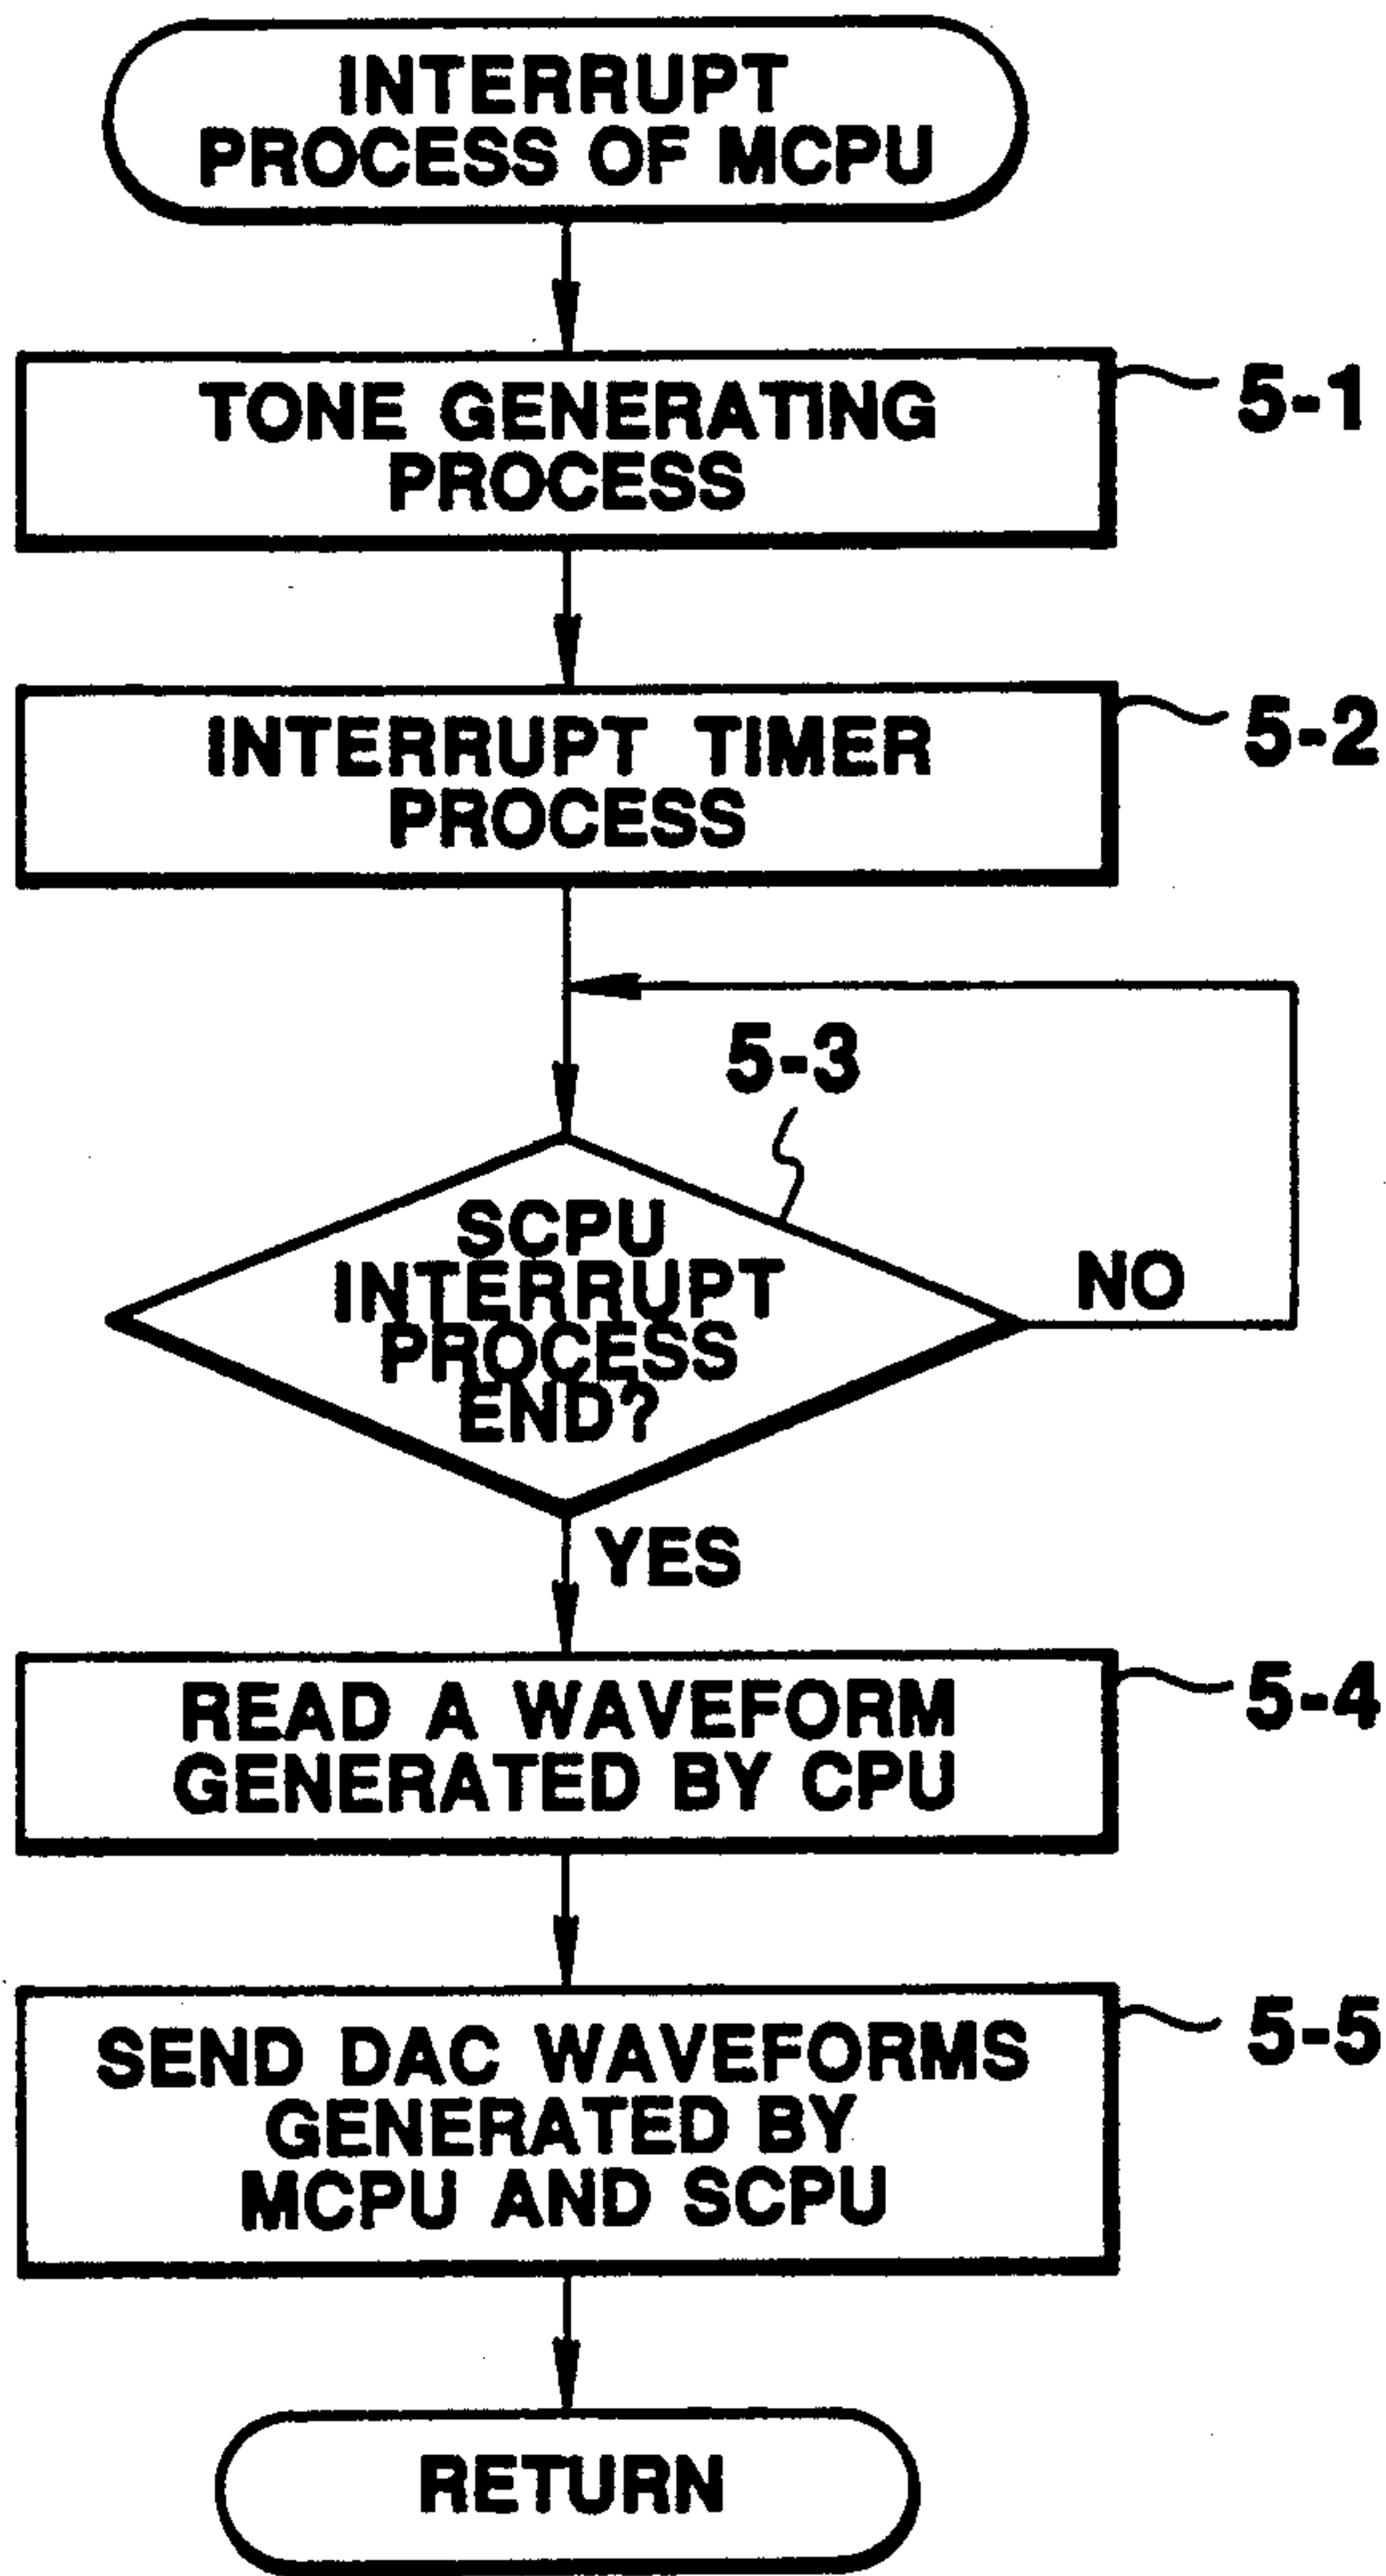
INTERRUPT PROCESS OF MCPU

TONE GENERATING PROCESS

5-1

INTERRUPT TIMER PROCESS

5-2

5-3

SCPU INTERRUPT PROCESS END?

NO

YES

READ A WAVEFORM GENERATED BY CPU

5-4

SEND DAC WAVEFORMS GENERATED BY MCPU AND SCPU

5-5

RETURN